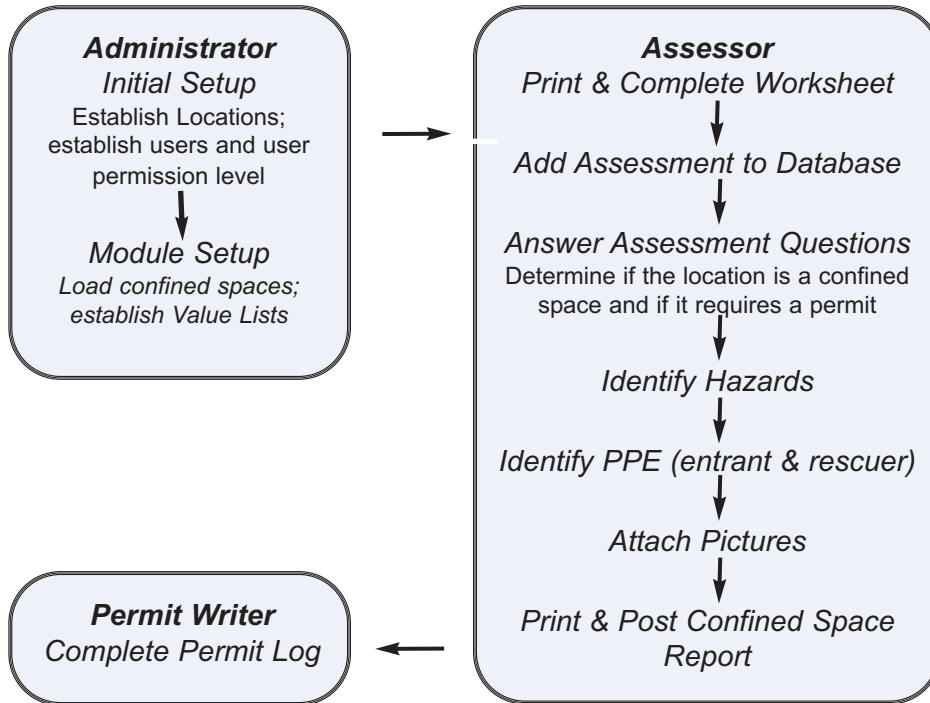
Administrator
Initial Setup
Establish Locations; establish users and user permission level

Module Setup
Load confined spaces; establish Value Lists

Assessor
Print & Complete Worksheet

Add Assessment to Database

Answer Assessment Questions
Determine if the location is a confined space and if it requires a permit

Identify Hazards

Identify PPE (entrant & rescuer)

Attach Pictures

Print & Post Confined Space Report

Permit Writer
Complete Permit Log